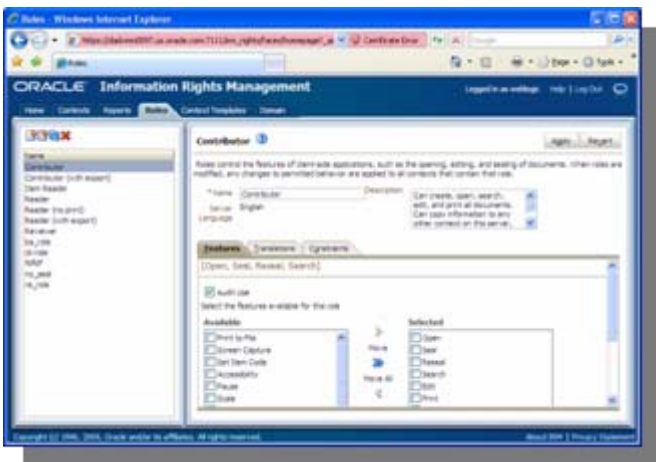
Roles - Windows Internet Explorer

https://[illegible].us.oracle.com:7111/irm_rights/faces/homepage/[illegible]

Certificate Error

Roles

Page ▾ Tools ▾

ORACLE Information Rights Management

Home Contexts Reports Roles Context Templates Domain

Logged in as weblogic Help | Log Out

Name
Contributor
Contributor (with export)
Item Reader
Reader
Reader (no print)
Reader (with export)
Reviewer
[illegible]
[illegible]
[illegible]
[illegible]
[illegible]

Contributor

Apply Revert

Roles control the features of client-side applications, such as the opening, editing, and sealing of documents. When roles are modified, any changes to permitted behavior are applied to all contexts that contain that role.

* Name Contributor
Description Can create, open, search, edit, and print all documents. Can copy information to any other content on this server.
Server Language English

Features Translations Constraints

[Open, Seal, Reseal, Search]

Audit Use

Select the features available for this role

Available
Print to File
Screen Capture
Set Item Code
Accessibility
Pause
Guest

Move
Move All

Selected
Open
Seal
Reseal
Search
Edit
Print

Copyright (c) 1996, 2009, Oracle and/or its affiliates. All rights reserved.

About IRM | Privacy Statement